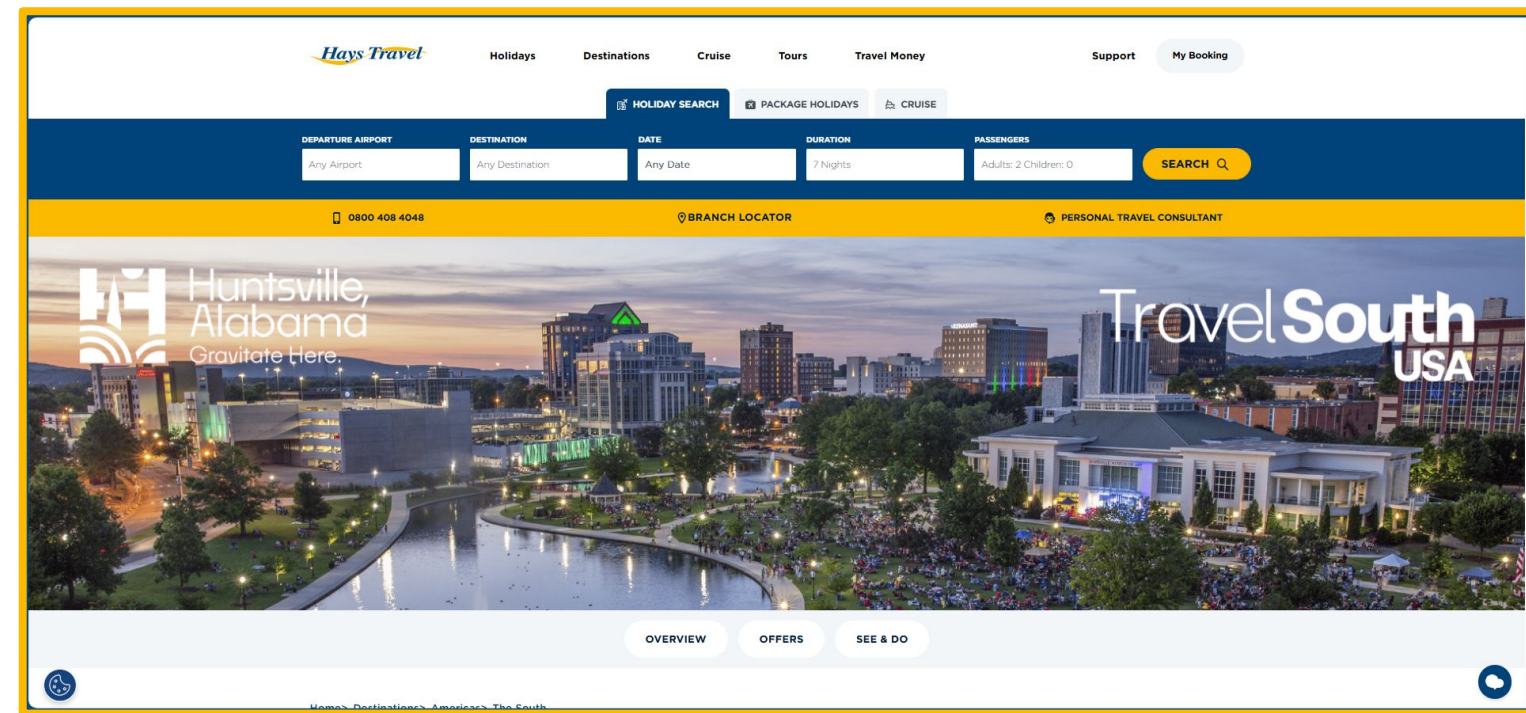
Hays Travel

Holidays Destinations Cruise Tours Travel Money Support My Booking

HOLIDAY SEARCH PACKAGE HOLIDAYS CRUISE

DEPARTURE AIRPORT
Any Airport

DESTINATION
Any Destination

DATE
Any Date

DURATION
7 Nights

PASSENGERS
Adults: 2 Children: 0

SEARCH

0800 408 4048

BRANCH LOCATOR

PERSONAL TRAVEL CONSULTANT

Huntsville, Alabama
Gravitate Here.

TravelSouth USA

OVERVIEW OFFERS SEE & DO

Home> Destinations> Americas> The South